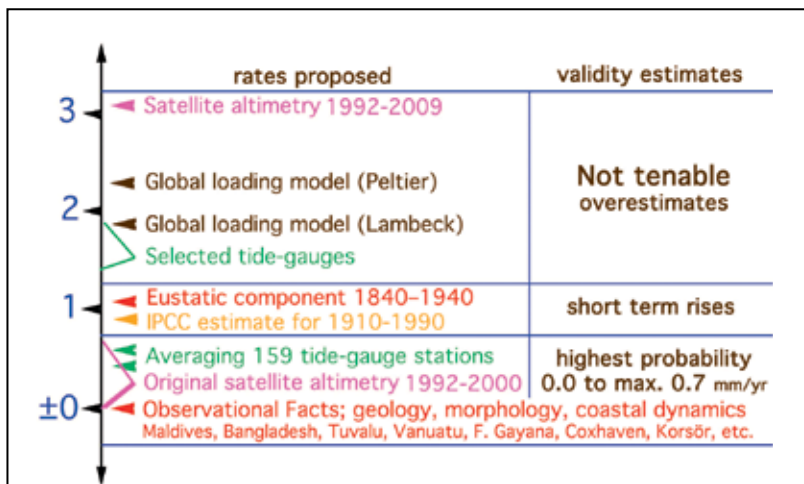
| | rates proposed | validity estimates |
|---|---|---|
| 3 | Satellite altimetry 1992-2009 | Not tenable overestimates |
| | Global loading model (Peltier) | |
| 2 | Global loading model (Lambeck) | |
| | Selected tide-gauges | |
| 1 | Eustatic component 1840–1940 | short term rises |
| | IPCC estimate for 1910-1990 | |
| | Averaging 159 tide-gauge stations | highest probability 0.0 to max. 0.7 mm/yr |
| | Original satellite altimetry 1992-2000 | |
| ±0 | Observational Facts; geology, morphology, coastal dynamics Maldives, Bangladesh, Tuvalu, Vanuatu, F. Gayana, Coxhaven, Korsör, etc. | |